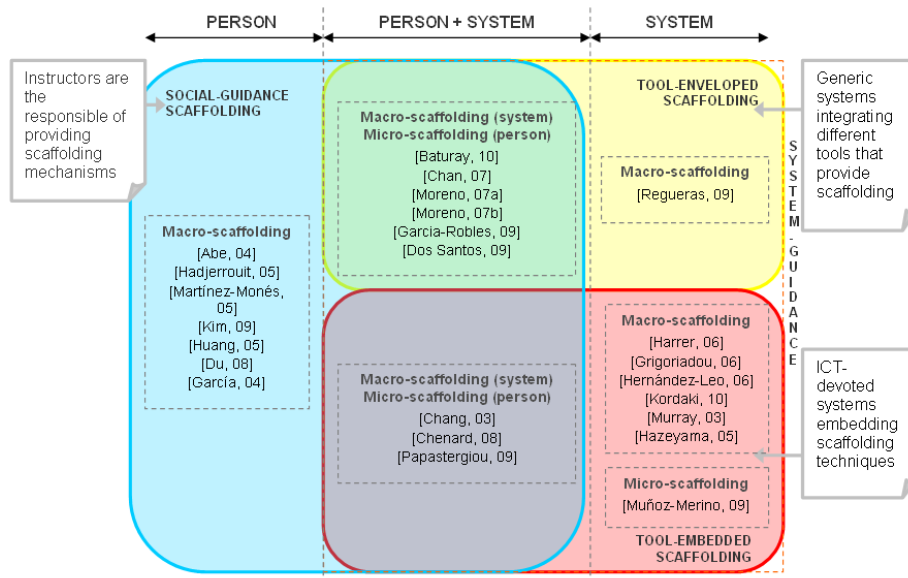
PERSON

PERSON + SYSTEM

SYSTEM

Instructors are the responsible of providing scaffolding mechanisms

SOCIAL-GUIDANCE SCAFFOLDING

Macro-scaffolding
[Abe, 04]
[Hadjerrouit, 05]
[Martínez-Monés, 05]
[Kim, 09]
[Huang, 05]
[Du, 08]
[García, 04]

Macro-scaffolding (system)
Micro-scaffolding (person)
[Baturay, 10]
[Chan, 07]
[Moreno, 07a]
[Moreno, 07b]
[Garcia-Robles, 09]
[Dos Santos, 09]

Macro-scaffolding (system)
Micro-scaffolding (person)
[Chang, 03]
[Chenard, 08]
[Papastergiou, 09]

TOOL-ENVELOPED SCAFFOLDING

Macro-scaffolding
[Regueras, 09]

Generic systems integrating different tools that provide scaffolding

SYSTEM-GUIDANCE

Macro-scaffolding
[Harrer, 06]
[Grigoriadou, 06]
[Hernández-Leo, 06]
[Kordaki, 10]
[Murray, 03]
[Hazeyama, 05]

Micro-scaffolding
[Muñoz-Merino, 09]

TOOL-EMBEDDED SCAFFOLDING

ICT-devoted systems embedding scaffolding techniques